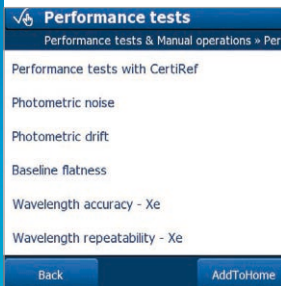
Performance tests

Performance tests & Manual operations » Per

Performance tests with CertiRef

Photometric noise

Photometric drift

Baseline flatness

Wavelength accuracy - Xe

Wavelength repeatability - Xe

Back

AddToHome